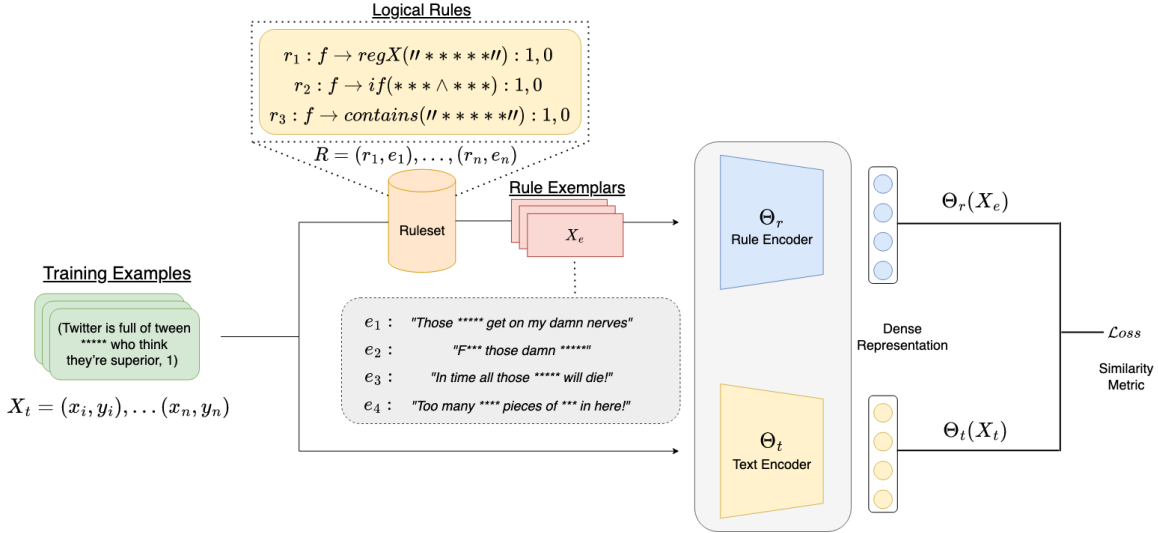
Logical Rules

$r_1 : f \rightarrow regX(''*****''): 1, 0$
$r_2 : f \rightarrow if(*** \wedge ***): 1, 0$
$r_3 : f \rightarrow contains(''*****''): 1, 0$

$R = (r_1, e_1), \ldots, (r_n, e_n)$

Ruleset

Rule Exemplars

$X_e$

Training Examples

(Twitter is full of tween ***** who think they're superior, 1)

$X_t = (x_i, y_i), \ldots (x_n, y_n)$

$e_1$ : "Those ***** get on my damn nerves"
$e_2$ : "F*** those damn *****"
$e_3$ : "In time all those ***** will die!"
$e_4$ : "Too many **** pieces of *** in here!"

$\Theta_r$
Rule Encoder

$\Theta_t$
Text Encoder

Dense Representation

$\Theta_r(X_e)$

$\Theta_t(X_t)$

$\mathcal{L}oss$

Similarity Metric